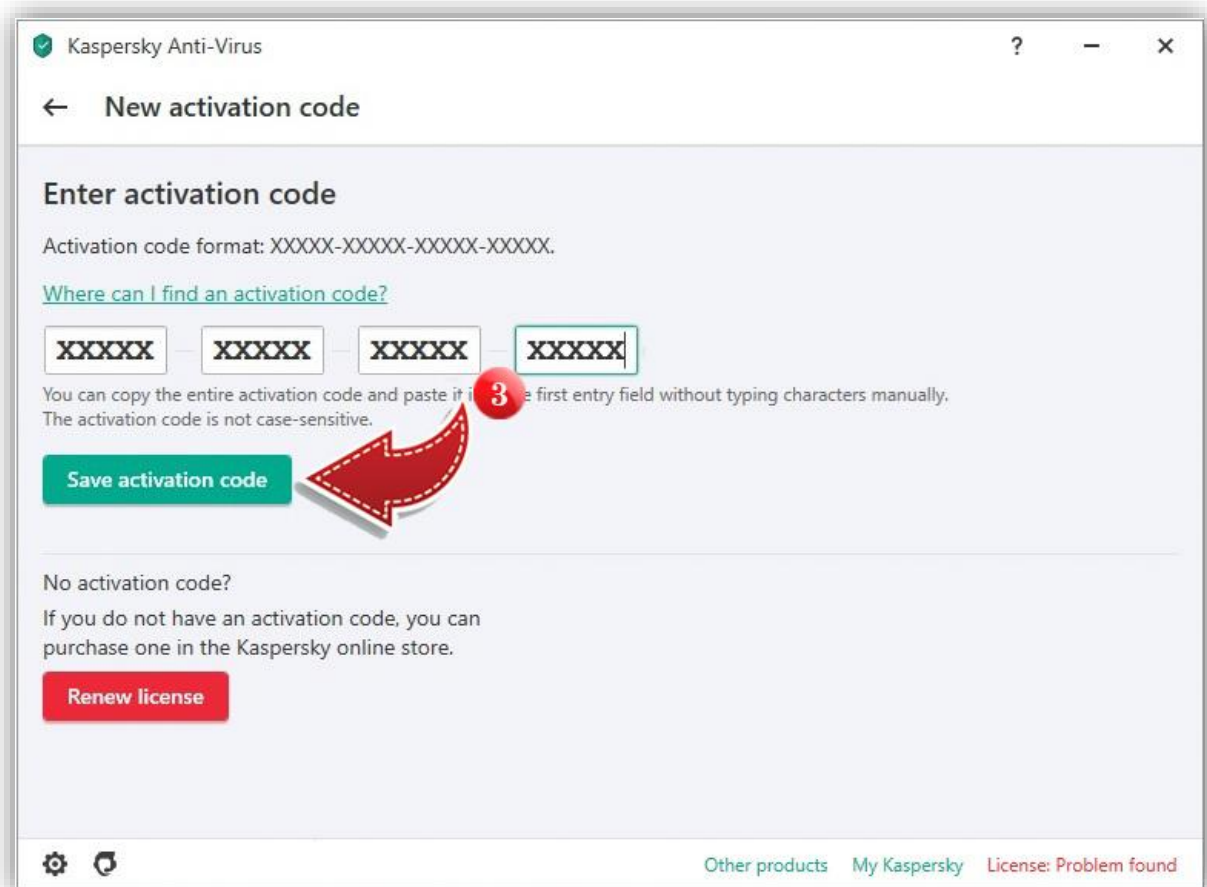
Kaspersky Anti-Virus

?

←  New activation code

Enter activation code

Activation code format: XXXXX-XXXXX-XXXXX-XXXXX.

Where can I find an activation code?

XXXXX XXXXX XXXXX XXXXX

You can copy the entire activation code and paste it i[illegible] first entry field without typing characters manually.
The activation code is not case-sensitive.

3

Save activation code

No activation code?

If you do not have an activation code, you can purchase one in the Kaspersky online store.

Renew license

Other products  My Kaspersky  License: Problem found